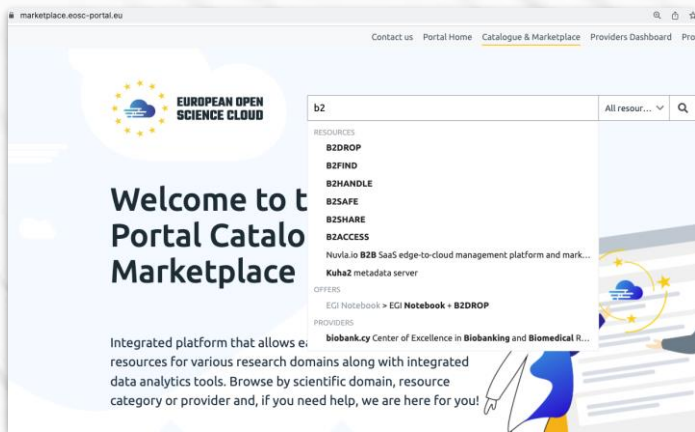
marketplace.eosc-portal.eu

Contact us Portal Home Catalogue & Marketplace Providers Dashboard Pro

EUROPEAN OPEN SCIENCE CLOUD

b2

All resour...

RESOURCES
B2DROP
B2FIND
B2HANDLE
B2SAFE
B2SHARE
B2ACCESS
Nuvla.io B2B SaaS edge-to-cloud management platform and mark...
Kuha2 metadata server
OFFERS
EGI Notebook > EGI Notebook + B2DROP
PROVIDERS
biobank.cy Center of Excellence in Biobanking and Biomedical R...

Welcome to t
Portal Catalo
Marketplace

Integrated platform that allows e
resources for various research domains along with integrated data analytics tools. Browse by scientific domain, resource category or provider and, if you need help, we are here for you!